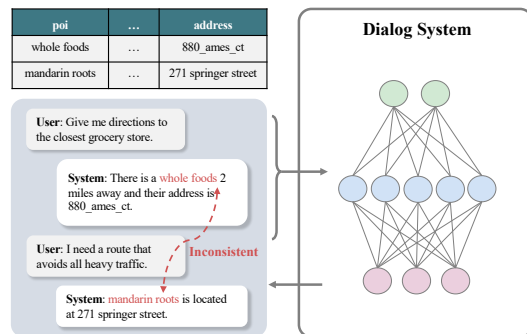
| poi | … | address |
|---|---|---|
| whole foods | … | 880_ames_ct |
| mandarin roots | … | 271 springer street |

Dialog System

User: Give me directions to the closest grocery store.

System: There is a whole foods 2 miles away and their address is 880_ames_ct.

User: I need a route that avoids all heavy traffic.

Inconsistent

System: mandarin roots is located at 271 springer street.